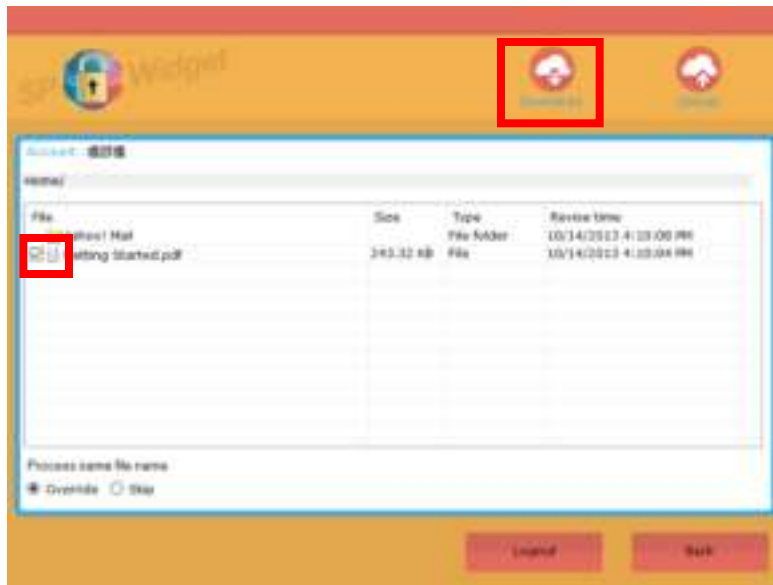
SP Widget

Download

Upload

Account 通訊錄

Home/

| File | Size | Type | Revise time |
|---|---|---|---|
| Yahoo! Mail | | File folder | 10/14/2013 4:10:00 PM |
| Getting Started.pdf | 243.32 KB | File | 10/14/2013 4:10:04 PM |

Process same file name

Override Skip

Logout

Back